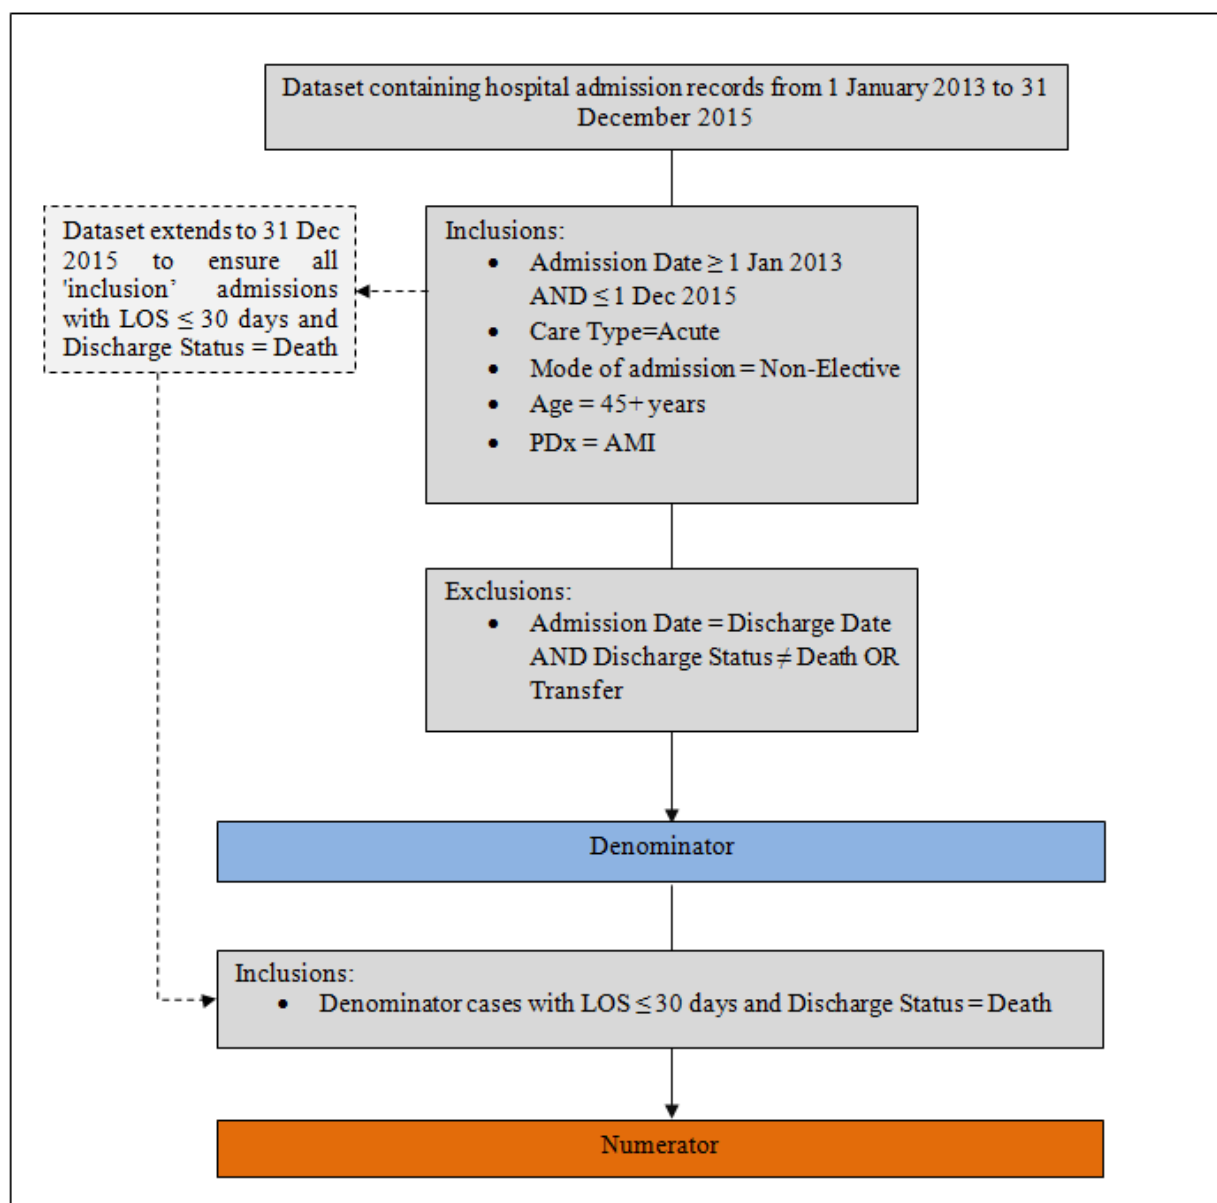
Dataset containing hospital admission records from 1 January 2013 to 31 December 2015

Dataset extends to 31 Dec 2015 to ensure all 'inclusion' admissions with LOS $\leq$ 30 days and Discharge Status = Death

Inclusions:
- Admission Date $\geq$ 1 Jan 2013 AND $\leq$ 1 Dec 2015
- Care Type=Acute
- Mode of admission = Non-Elective
- Age = 45+ years
- PDx = AMI

Exclusions:
- Admission Date = Discharge Date AND Discharge Status $\neq$ Death OR Transfer

Denominator

Inclusions:
- Denominator cases with LOS $\leq$ 30 days and Discharge Status = Death

Numerator